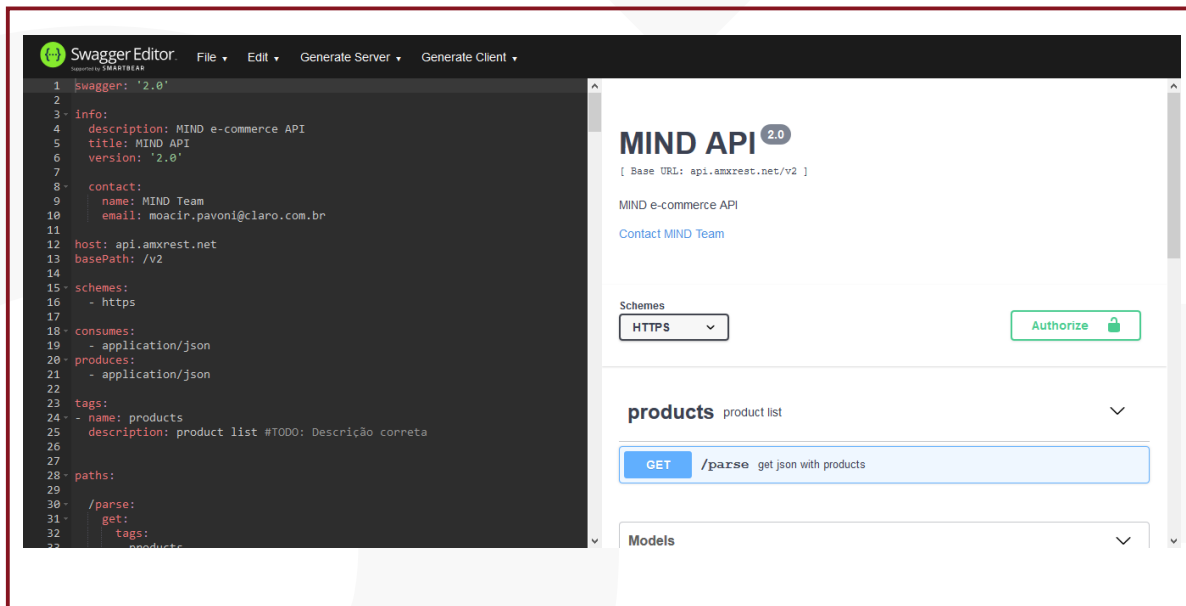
Swagger Editor. Supported by SMARTBEAR File ▾ Edit ▾ Generate Server ▾ Generate Client ▾

1 swagger: '2.0'
2
3 info:
4 description: MIND e-commerce API
5 title: MIND API
6 version: '2.0'
7
8 contact:
9 name: MIND Team
10 email: moacir.pavoni@claro.com.br
11
12 host: api.amxrest.net
13 basePath: /v2
14
15 schemes:
16 - https
17
18 consumes:
19 - application/json
20 produces:
21 - application/json
22
23 tags:
24 - name: products
25 description: product list #TODO: Descrição correta
26
27
28 paths:
29
30 /parse:
31 get:
32 tags:
33 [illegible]

MIND API 2.0

[ Base URL: api.amxrest.net/v2 ]

MIND e-commerce API

Contact MIND Team

Schemes

HTTPS

Authorize

products product list

GET /parse get json with products

Models